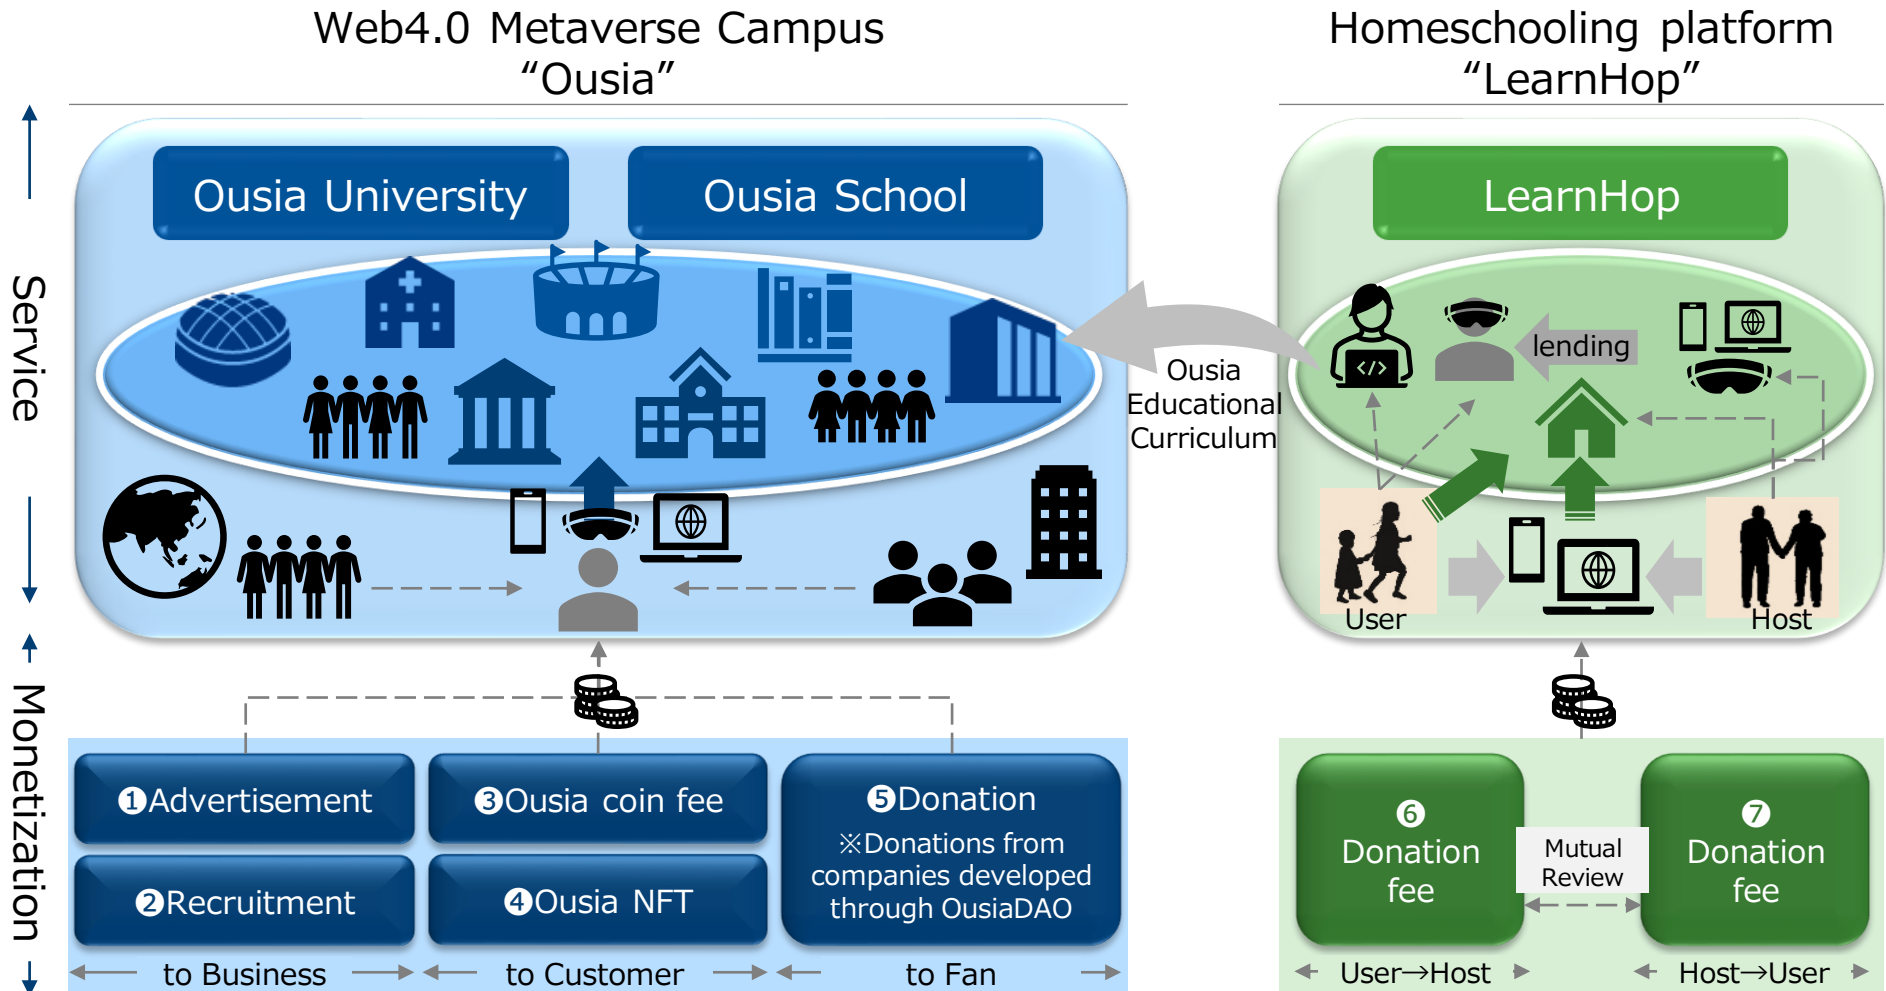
Web4.0 Metaverse Campus
“Ousia”

Homeschooling platform
“LearnHop”

Service

Ousia University

Ousia School

LearnHop

lending

Ousia Educational Curriculum

User

Host

Monetization

❶Advertisement

❷Recruitment

❸Ousia coin fee

❹Ousia NFT

❺Donation
※Donations from companies developed through OusiaDAO

❻ Donation fee

Mutual Review

❼ Donation fee

to Business

to Customer

to Fan

User→Host

Host→User